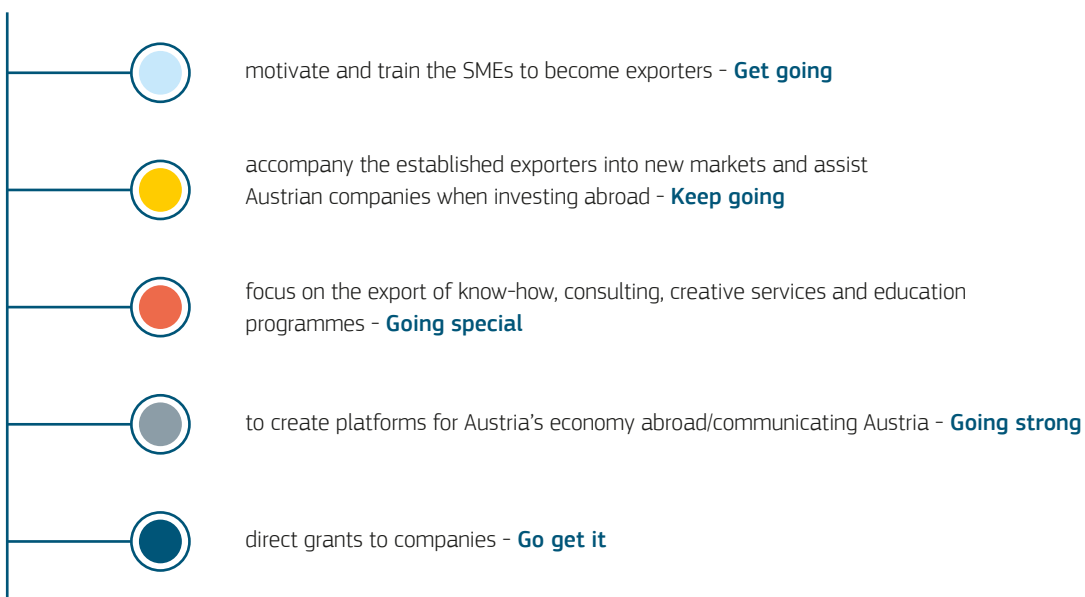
motivate and train the SMEs to become exporters - **Get going**

accompany the established exporters into new markets and assist Austrian companies when investing abroad - **Keep going**

focus on the export of know-how, consulting, creative services and education programmes - **Going special**

to create platforms for Austria's economy abroad/communicating Austria - **Going strong**

direct grants to companies - **Go get it**